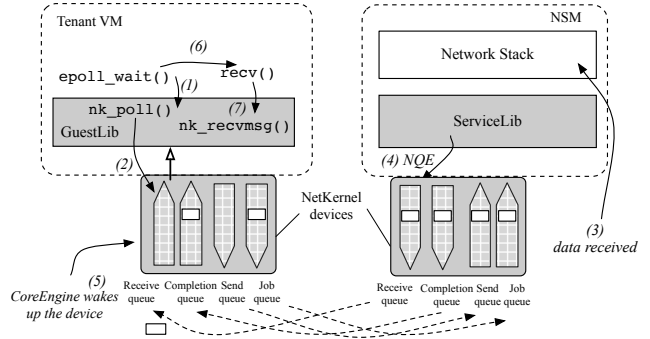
Tenant VM

(6)

epoll_wait()

recv()

(1)

nk_poll()

(7)

nk_recvmsg()

GuestLib

(2)

NSM

Network Stack

ServiceLib

(4) NQE

NetKernel devices

(3) data received

(5) CoreEngine wakes up the device

Receive queue

Completion queue

Send queue

Job queue

Receive queue

Completion queue

Send queue

Job queue